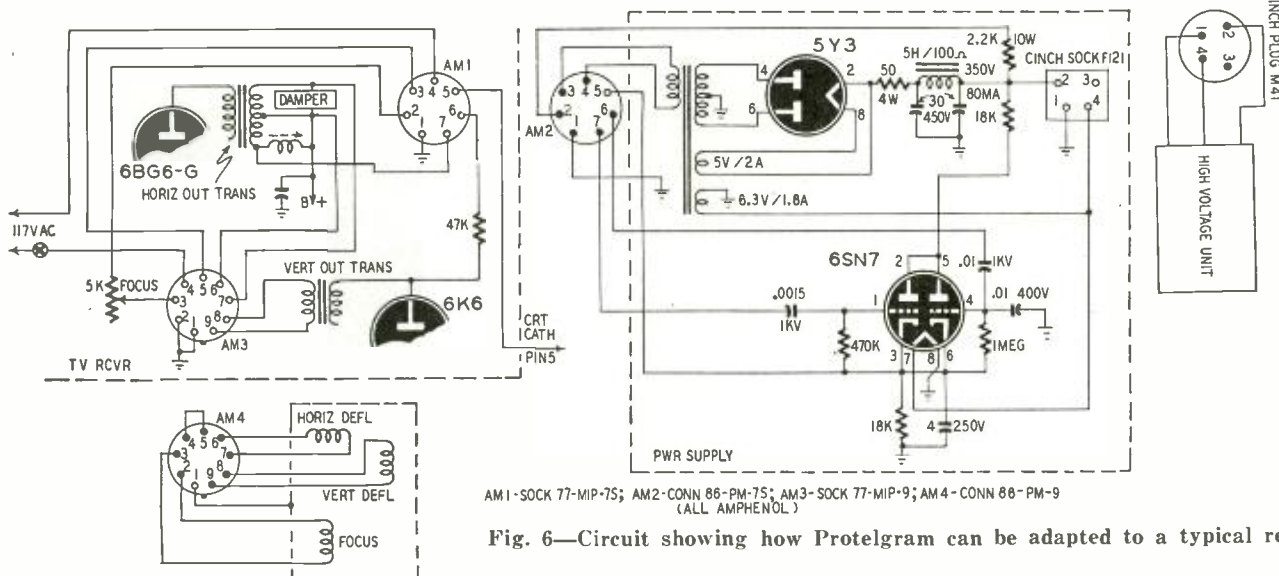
AM1
3 4 5
2 6
1 7
DAMPER
6BG6-G
HORIZ OUT TRANS
B+
117VAC
47K
5K FOCUS
4 5 6
3 7
2 8
1 9
AM3
VERT OUT TRANS
6K6
CRT CATH PIN5
TV RCVR
AM2
3 4 5
2 6
1 7
5Y3
4
6
2
8
5V/2A
6.3V/1.8A
50
4W
5H/100Ω
30
450V
2.2K 10W
350V
80MA
18K
CINCH SOCK F121
2 3
1 4
6SN7
2
5
.01
1KV
.0015
1KV
1
4
.01 400V
470K
1MEG
3 7 8 6
18K
4
250V
PWR SUPPLY
CINCH PLUG M41
2 3
1 4
HIGH VOLTAGE UNIT
AM4
4 5 6
3 7
2 8
1 9
HORIZ DEFL
VERT DEFL
FOCUS
AM1-SOCK 77-MIP-7S; AM2-CONN 86-PM-7S; AM3-SOCK 77-MIP-9; AM4-CONN 86-PM-9 (ALL AMPHENOL)

Fig. 6—Circuit showing how Protelgram can be adapted to a typical re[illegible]